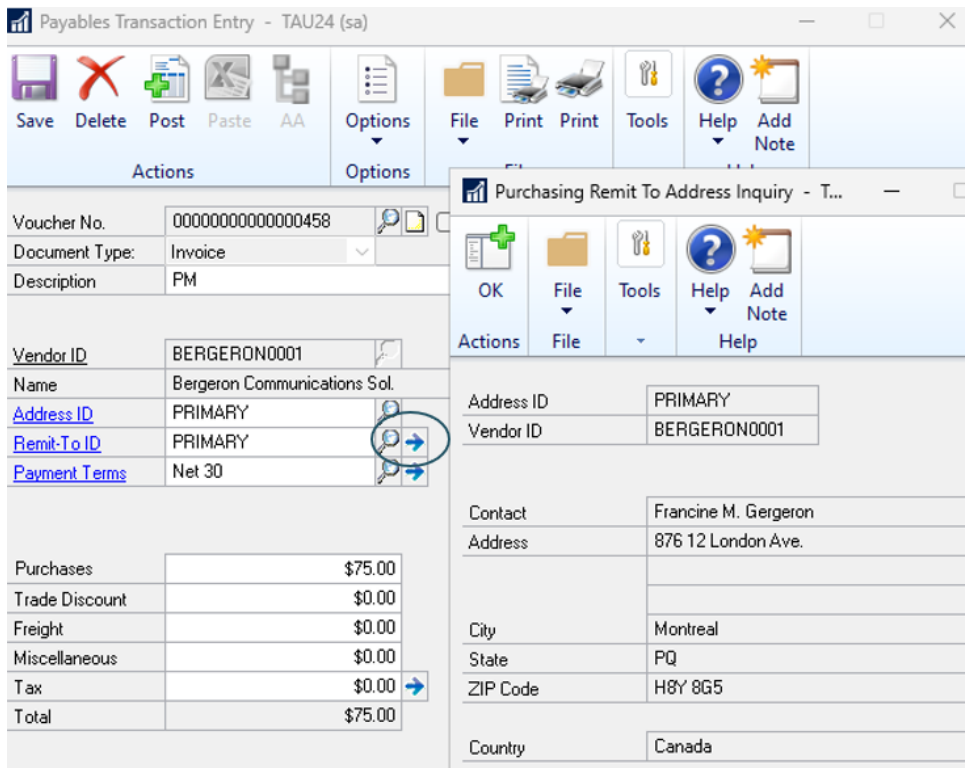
Payables Transaction Entry - TAU24 (sa)

Save Delete Post Paste AA
Actions

Options
Options

File Print Print
Fil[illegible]

Tools

Help Add Note
He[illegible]

Voucher No. 00000000000000458
Document Type: Invoice
Description PM

Vendor ID BERGERON0001
Name Bergeron Communications Sol.
Address ID PRIMARY
Remit-To ID PRIMARY
Payment Terms Net 30

| Purchases | $75.00 |
|---|---|
| Trade Discount | $0.00 |
| Freight | $0.00 |
| Miscellaneous | $0.00 |
| Tax | $0.00 |
| Total | $75.00 |

Purchasing Remit To Address Inquiry - T...

OK
Actions

File
File

Tools

Help Add Note
Help

| Address ID | PRIMARY |
|---|---|
| Vendor ID | BERGERON0001 |

| Contact | Francine M. Gergeron |
|---|---|
| Address | 876 12 London Ave. |
| | |
| | |
| City | Montreal |
| State | PQ |
| ZIP Code | H8Y 8G5 |
| Country | Canada |